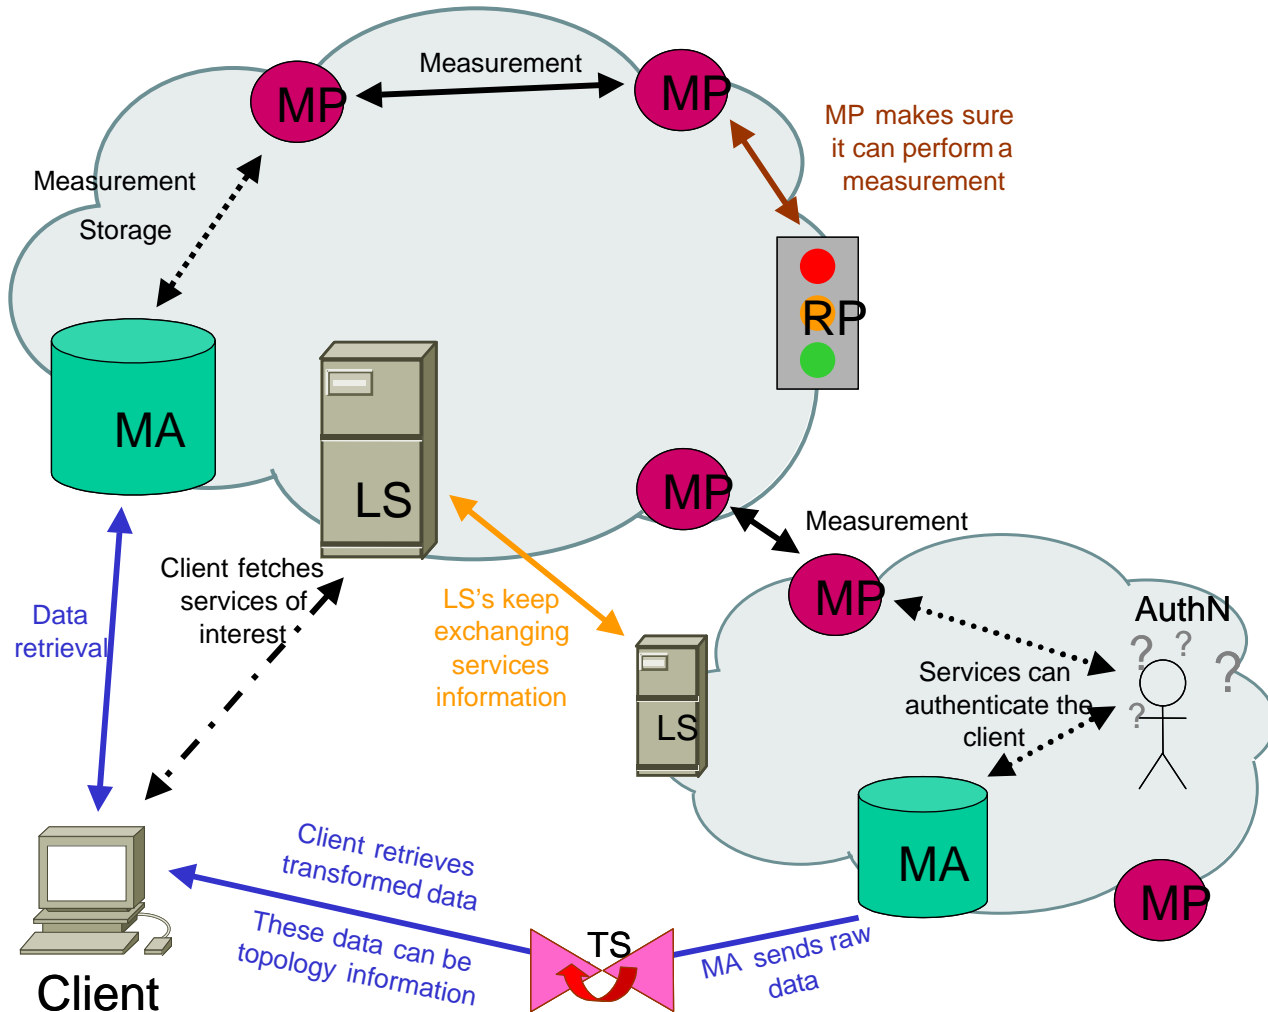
Measurement

MP

MP

MP makes sure it can perform a measurement

Measurement

Storage

RP

MA

LS

MP

Measurement

MP

AuthN

Client fetches services of interest

LS's keep exchanging services information

Data retrieval

Services can authenticate the client

LS

MA

MP

Client retrieves transformed data

These data can be topology information

TS

MA sends raw data

Client